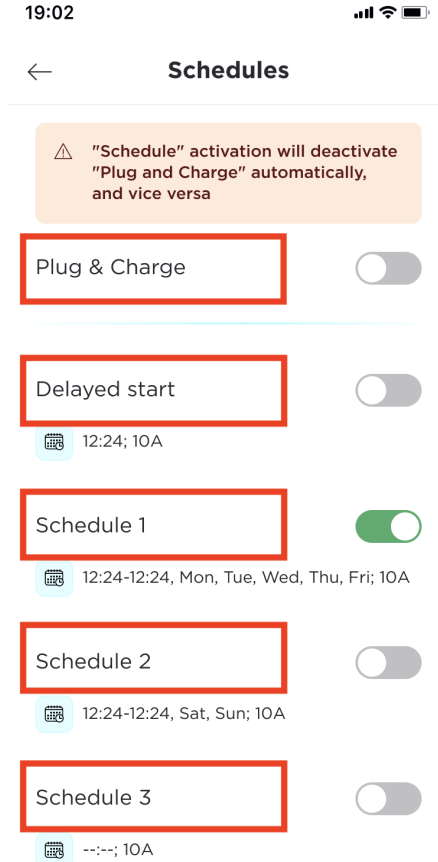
19:02

Schedules

"Schedule" activation will deactivate "Plug and Charge" automatically, and vice versa

Plug & Charge

Delayed start

12:24; 10A

Schedule 1

12:24-12:24, Mon, Tue, Wed, Thu, Fri; 10A

Schedule 2

12:24-12:24, Sat, Sun; 10A

Schedule 3

--:--; 10A